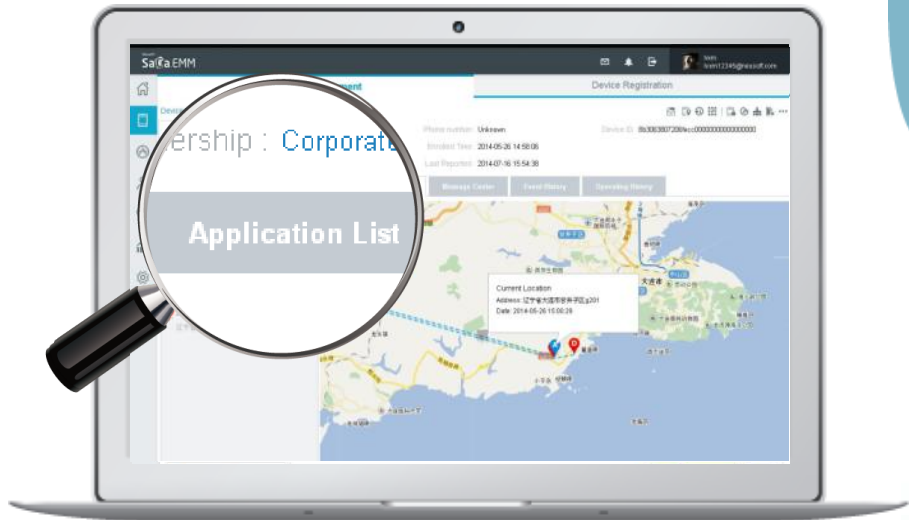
SaCa EMM

Device Registration

ership : Corporate

Application List

Phone number: Unknown
Enrolled Time: 2014-05-26 14:58:06
Last Reported: 2014-07-16 15:54:38

Device ID: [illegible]

Message Center
Event History
Operating History

Current Location
Address: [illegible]
Date: 2014-05-26 15:00:26